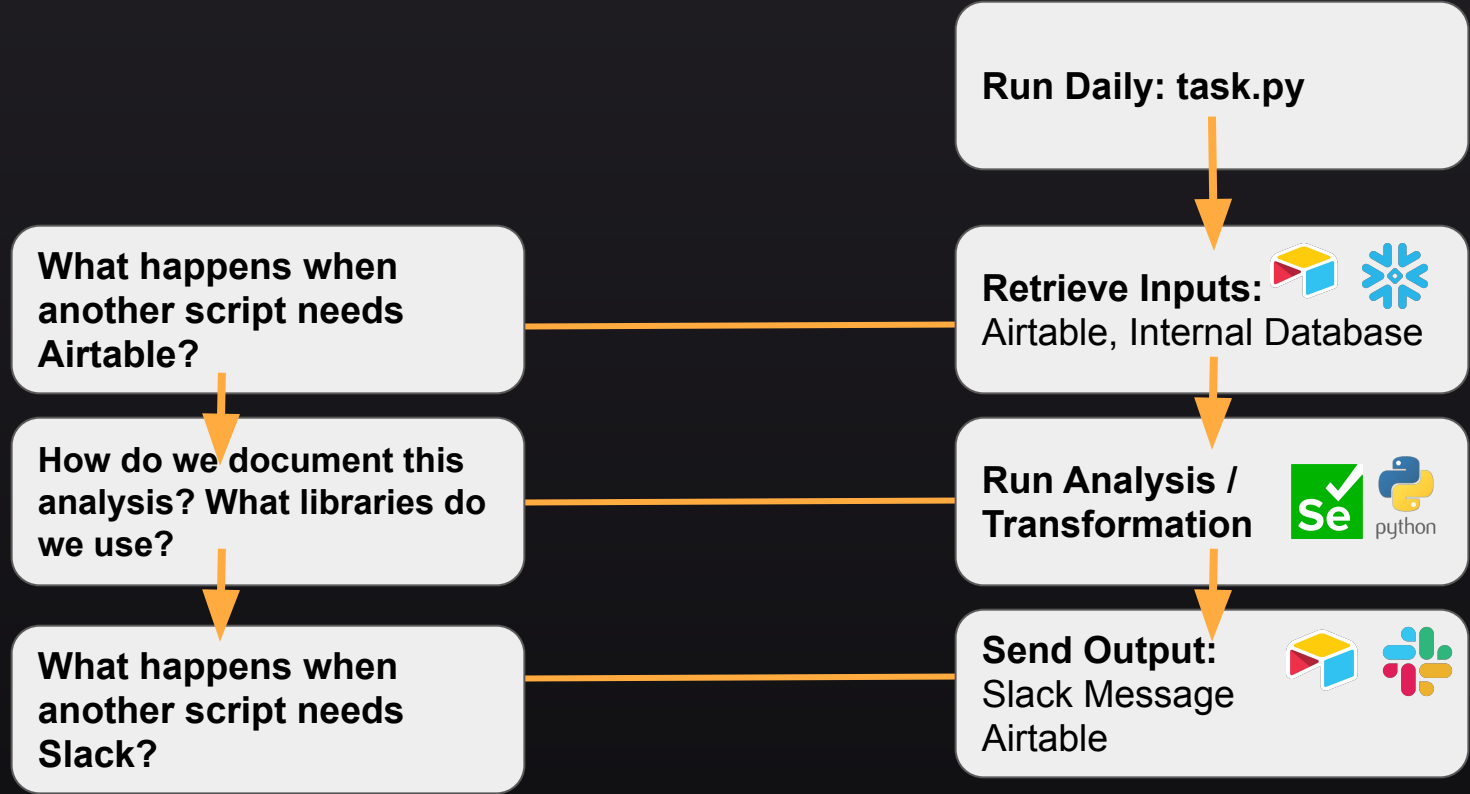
Run Daily: task.py

What happens when another script needs Airtable?

Retrieve Inputs: Airtable, Internal Database

How do we document this analysis? What libraries do we use?

Run Analysis / Transformation

Se

python

What happens when another script needs Slack?

Send Output: Slack Message Airtable